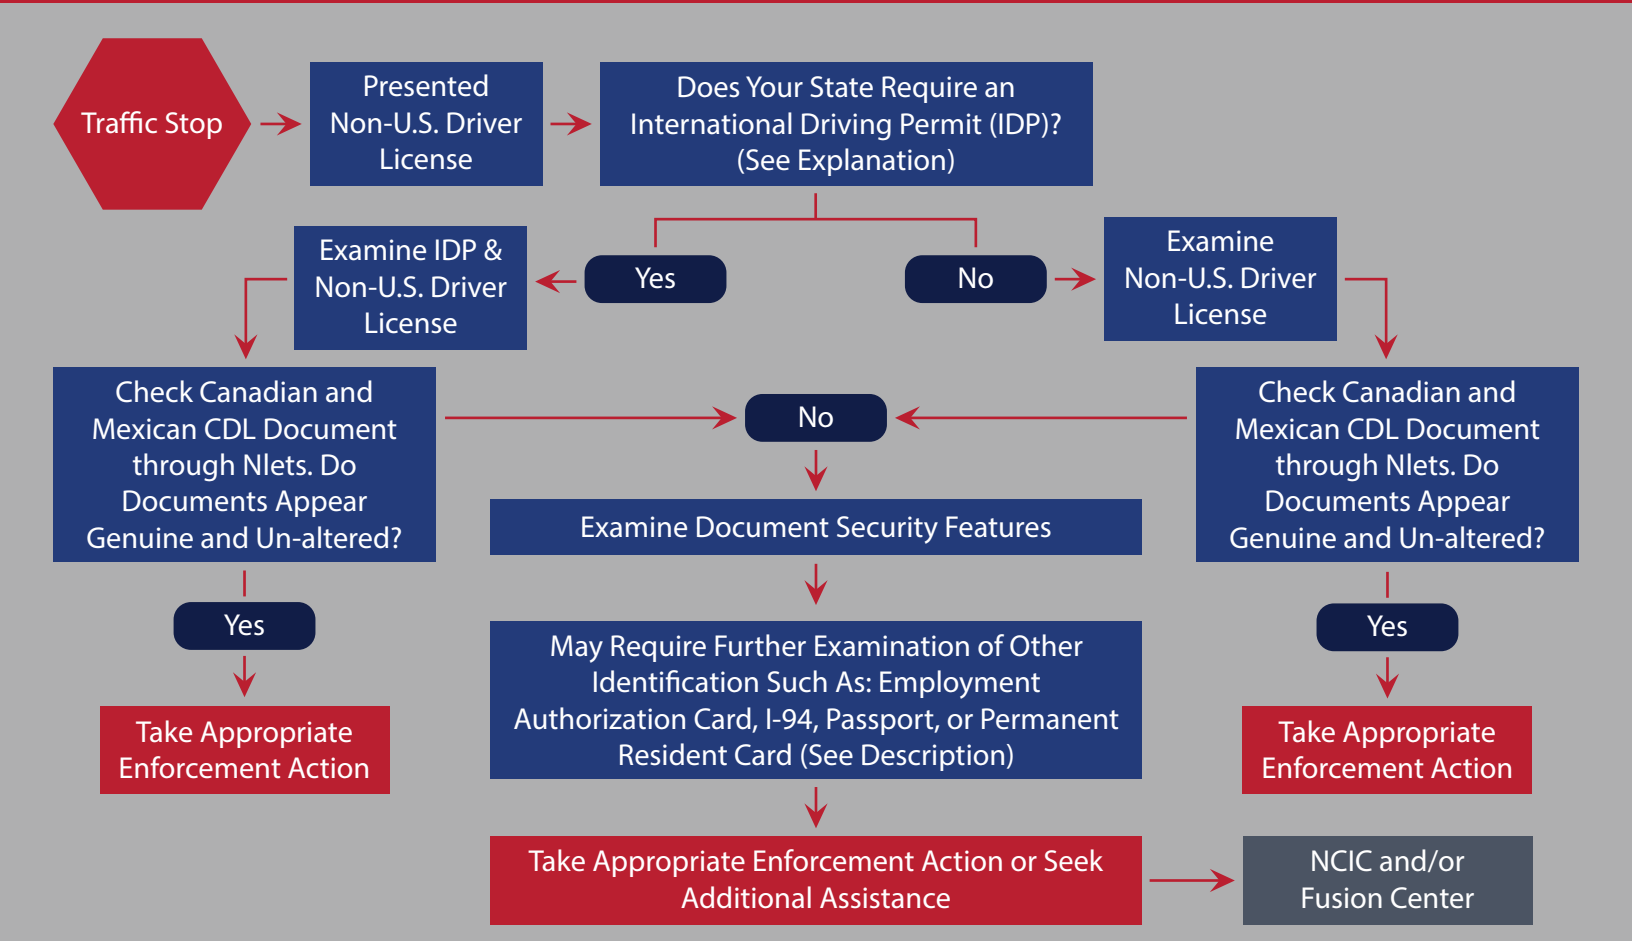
Traffic Stop

Presented Non-U.S. Driver License

Does Your State Require an International Driving Permit (IDP)? (See Explanation)

Yes

No

Examine IDP & Non-U.S. Driver License

Examine Non-U.S. Driver License

Check Canadian and Mexican CDL Document through Nlets. Do Documents Appear Genuine and Un-altered?

No

Check Canadian and Mexican CDL Document through Nlets. Do Documents Appear Genuine and Un-altered?

Examine Document Security Features

Yes

Yes

May Require Further Examination of Other Identification Such As: Employment Authorization Card, I-94, Passport, or Permanent Resident Card (See Description)

Take Appropriate Enforcement Action

Take Appropriate Enforcement Action

Take Appropriate Enforcement Action or Seek Additional Assistance

NCIC and/or Fusion Center